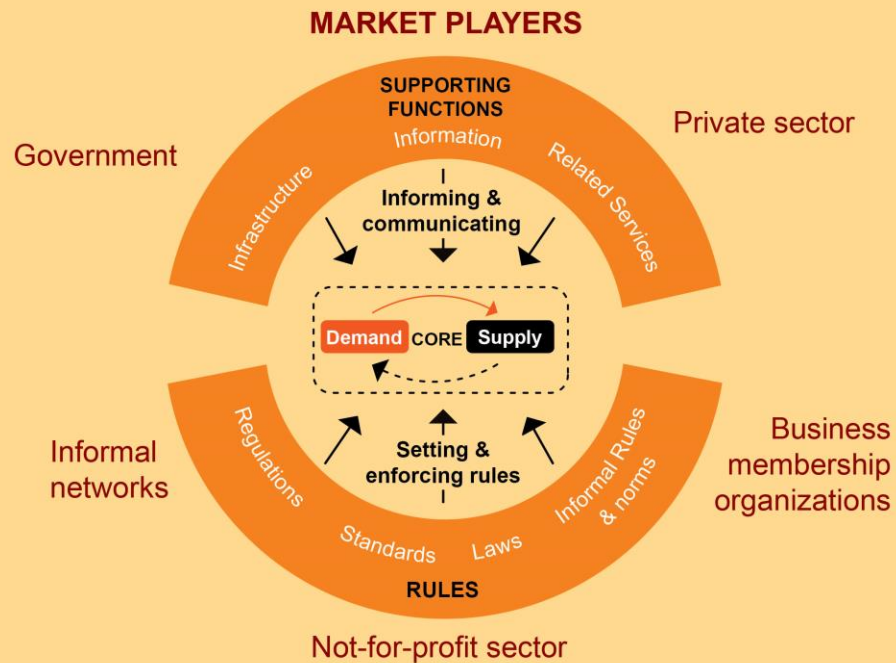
MARKET PLAYERS

Government

Private sector

SUPPORTING FUNCTIONS

Information

Infrastructure

Related Services

Informing & communicating

Demand CORE Supply

Setting & enforcing rules

Regulations

Standards

Laws

Informal Rules & norms

RULES

Informal networks

Business membership organizations

Not-for-profit sector